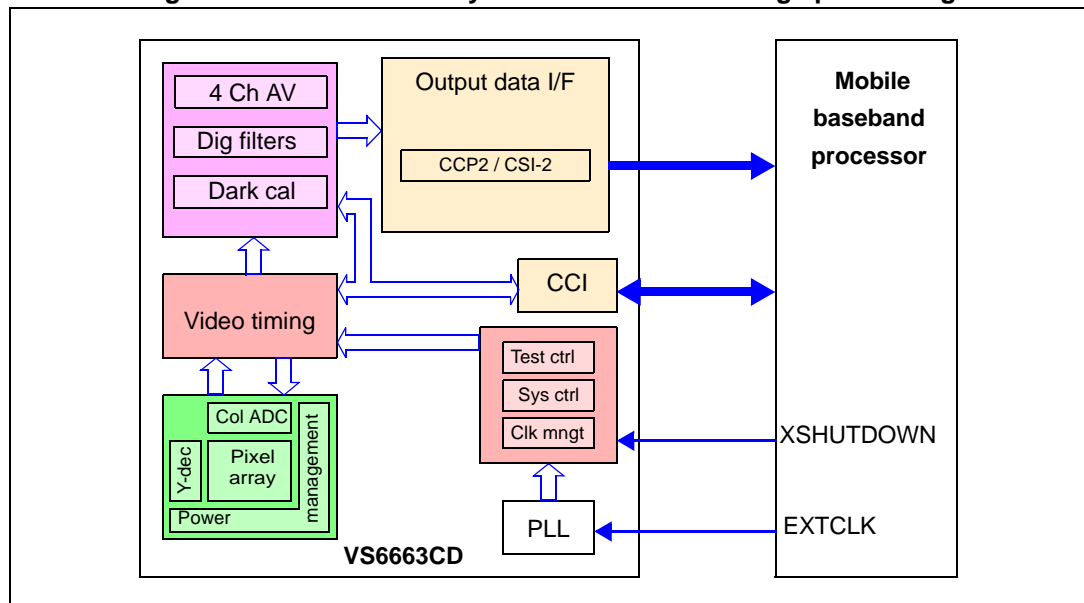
4 Ch AV

Dig filters

Dark cal

Output data I/F

CCP2 / CSI-2

Mobile baseband processor

CCI

Video timing

Test ctrl

Sys ctrl

Clk mngt

Col ADC

Y-dec

Pixel array

management

Power

XSHUTDOWN

PLL

EXTCLK

VS6663CD